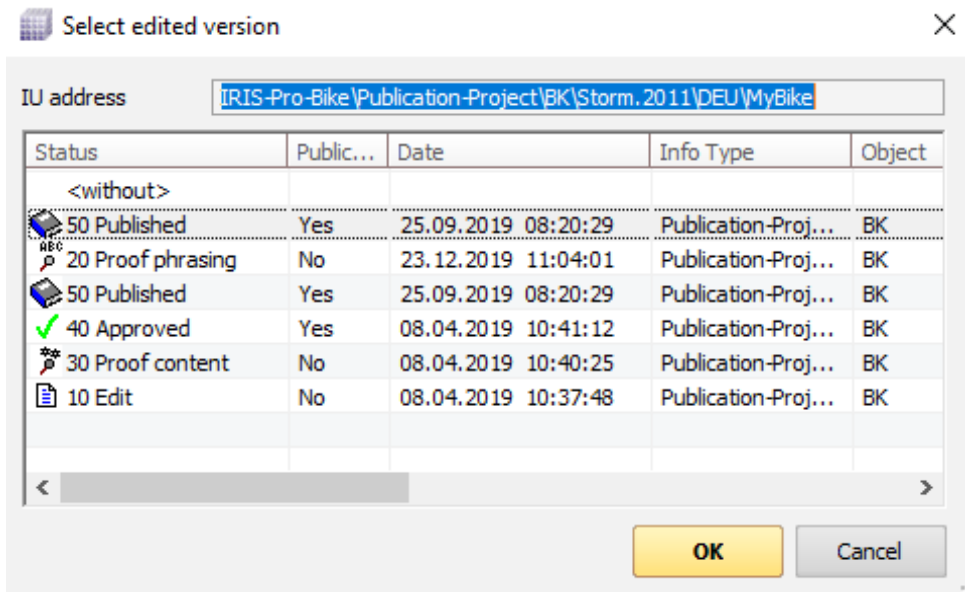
Select edited version

IU address IRIS-Pro-Bike\Publication-Project\BK\Storm.2011\DEU\MyBike

| Status | Public... | Date | Info Type | Object |
|---|---|---|---|---|
| <without> | | | | |
| 50 Published | Yes | 25.09.2019 08:20:29 | Publication-Proj... | BK |
| 20 Proof phrasing | No | 23.12.2019 11:04:01 | Publication-Proj... | BK |
| 50 Published | Yes | 25.09.2019 08:20:29 | Publication-Proj... | BK |
| 40 Approved | Yes | 08.04.2019 10:41:12 | Publication-Proj... | BK |
| 30 Proof content | No | 08.04.2019 10:40:25 | Publication-Proj... | BK |
| 10 Edit | No | 08.04.2019 10:37:48 | Publication-Proj... | BK |

OK Cancel